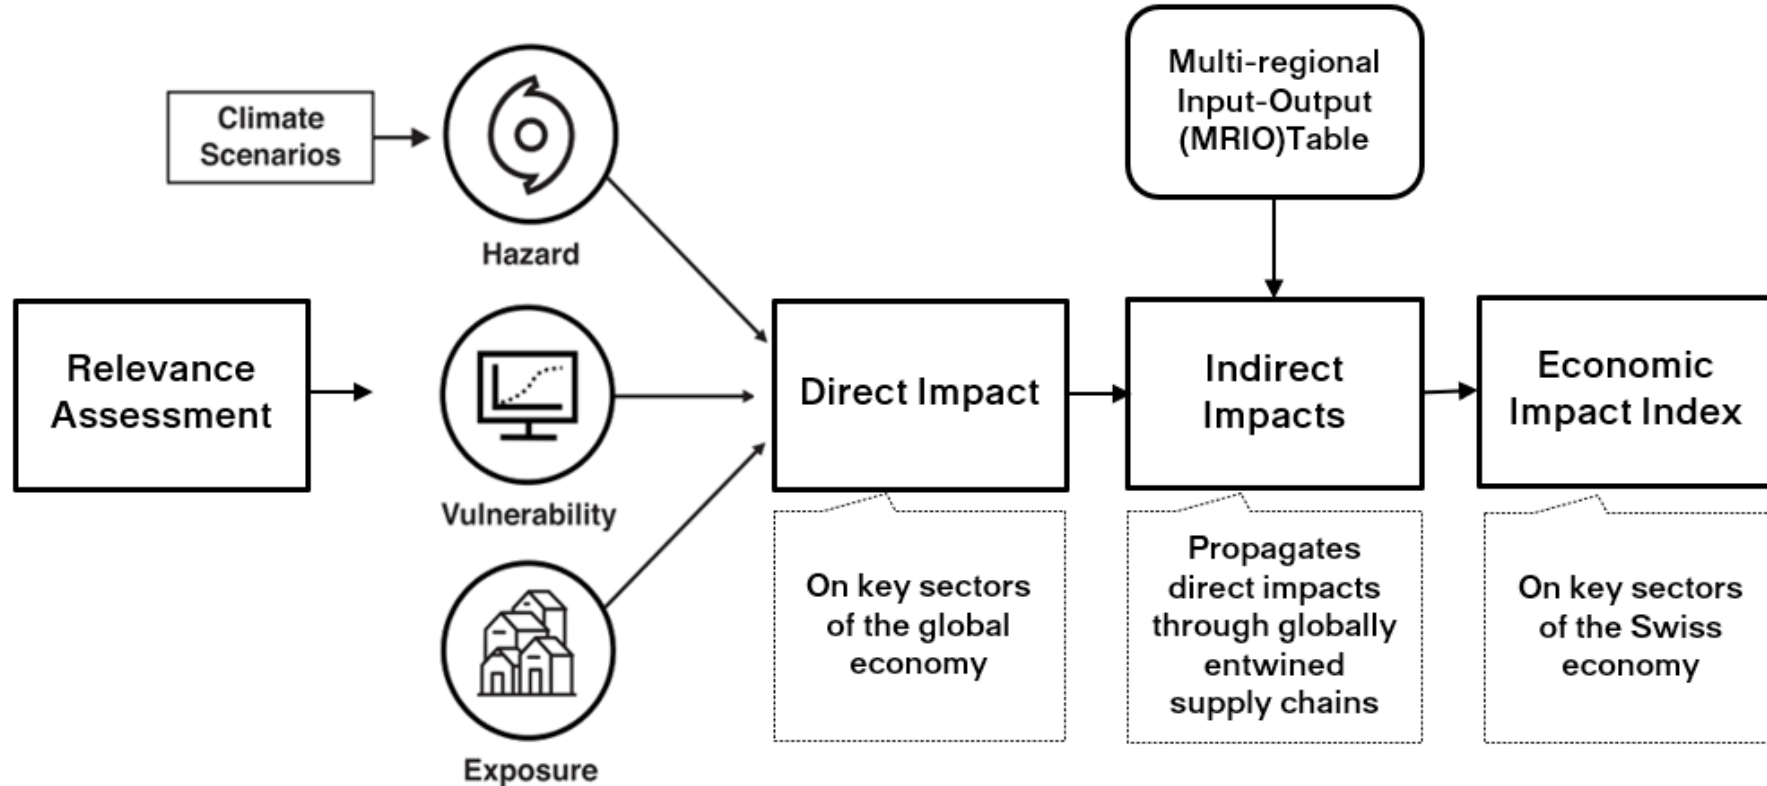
Climate Scenarios

Hazard

Relevance Assessment

Vulnerability

Exposure

Multi-regional Input-Output (MRIO)Table

Direct Impact

Indirect Impacts

Economic Impact Index

On key sectors of the global economy

Propagates direct impacts through globally entwined supply chains

On key sectors of the Swiss economy